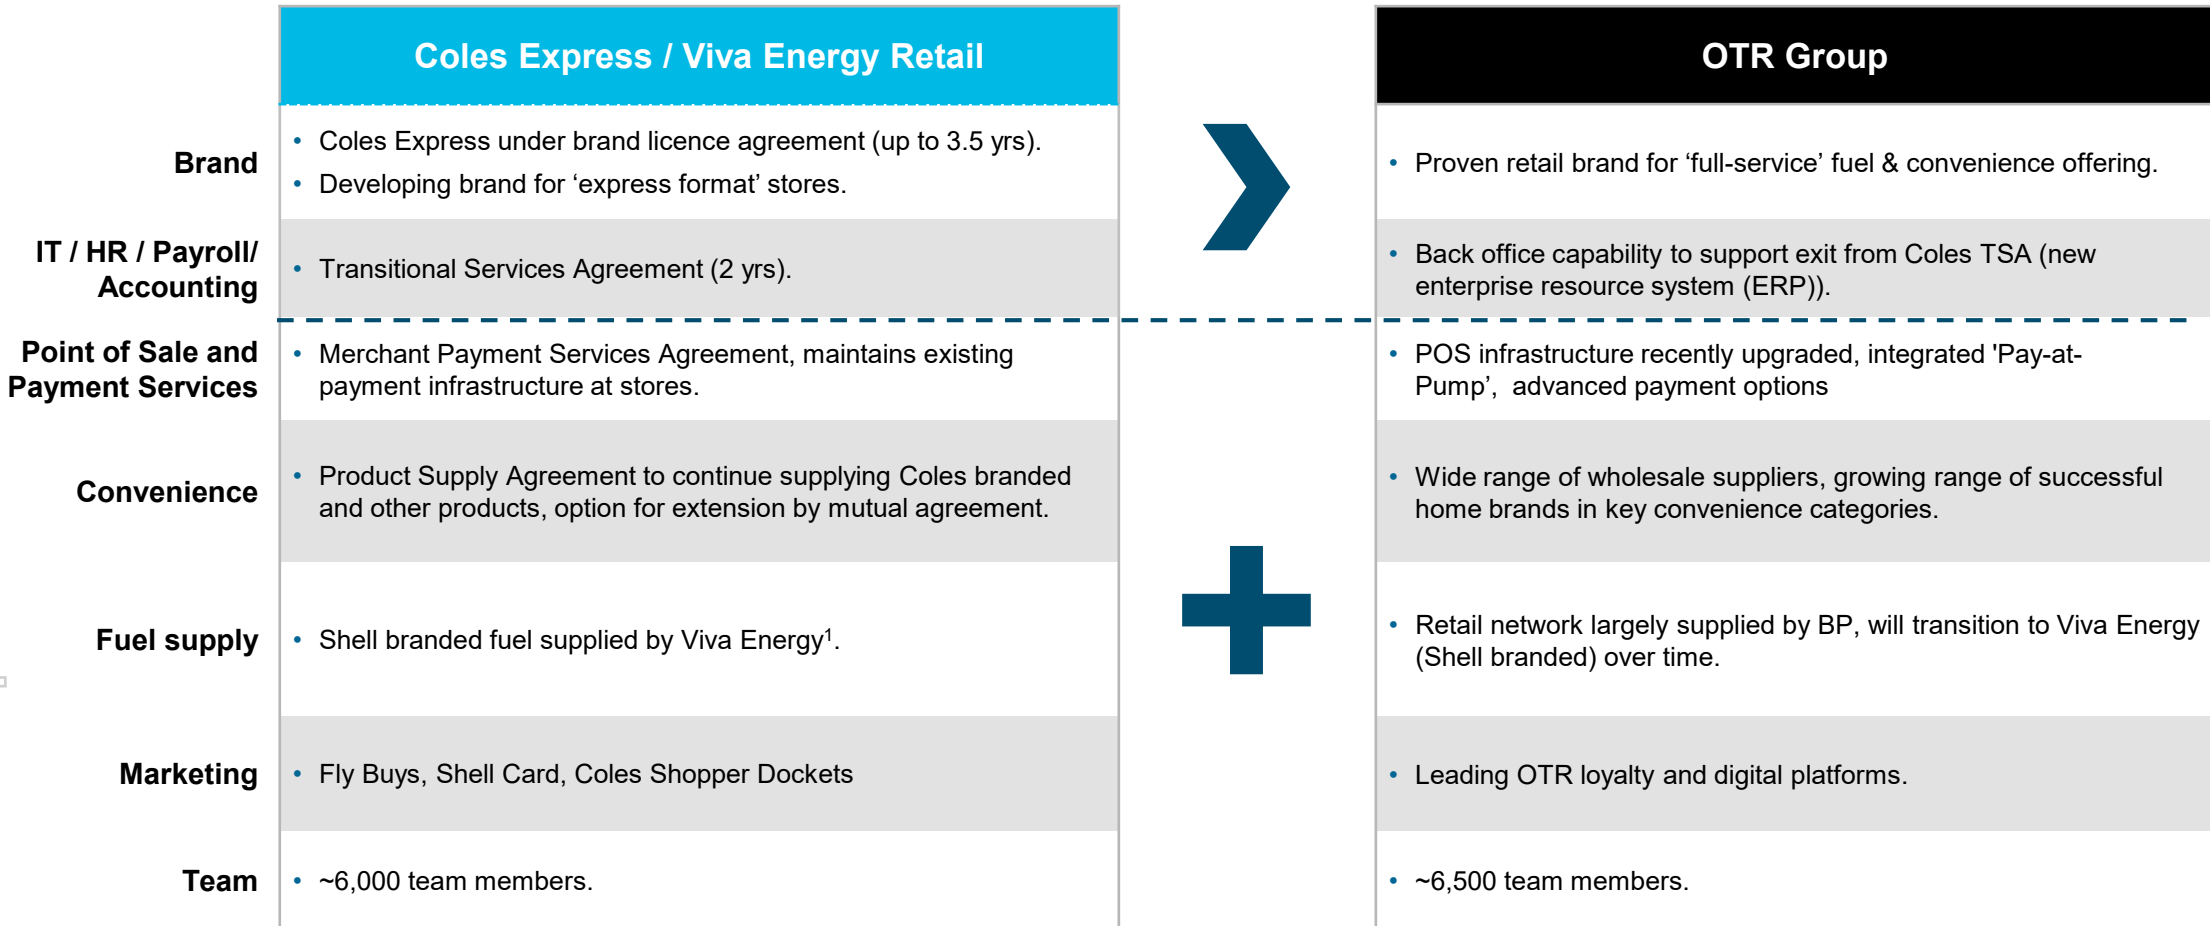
| | Coles Express / Viva Energy Retail | OTR Group |
|---|---|---|
| Brand | • Coles Express under brand licence agreement (up to 3.5 yrs). • Developing brand for ‘express format’ stores. | • Proven retail brand for ‘full-service’ fuel & convenience offering. |
| IT / HR / Payroll/ Accounting | • Transitional Services Agreement (2 yrs). | • Back office capability to support exit from Coles TSA (new enterprise resource system (ERP)). |
| Point of Sale and Payment Services | • Merchant Payment Services Agreement, maintains existing payment infrastructure at stores. | • POS infrastructure recently upgraded, integrated 'Pay-at-Pump’, advanced payment options |
| Convenience | • Product Supply Agreement to continue supplying Coles branded and other products, option for extension by mutual agreement. | • Wide range of wholesale suppliers, growing range of successful home brands in key convenience categories. |
| Fuel supply | • Shell branded fuel supplied by Viva Energy$^1$. | • Retail network largely supplied by BP, will transition to Viva Energy (Shell branded) over time. |
| Marketing | • Fly Buys, Shell Card, Coles Shopper Dockets | • Leading OTR loyalty and digital platforms. |
| Team | • ~6,000 team members. | • ~6,500 team members. |